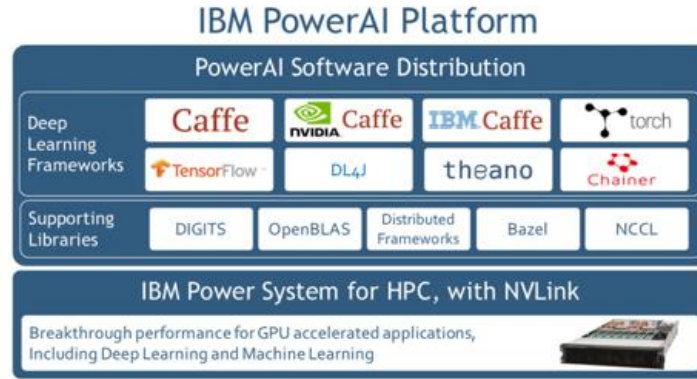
IBM PowerAI Platform

PowerAI Software Distribution

Deep Learning Frameworks

Caffe

NVIDIA Caffe

IBM Caffe

torch

TensorFlow

DL4J

theano

Chainer

Supporting Libraries

DIGITS

OpenBLAS

Distributed Frameworks

Bazel

NCCL

IBM Power System for HPC, with NVLink

Breakthrough performance for GPU accelerated applications, Including Deep Learning and Machine Learning